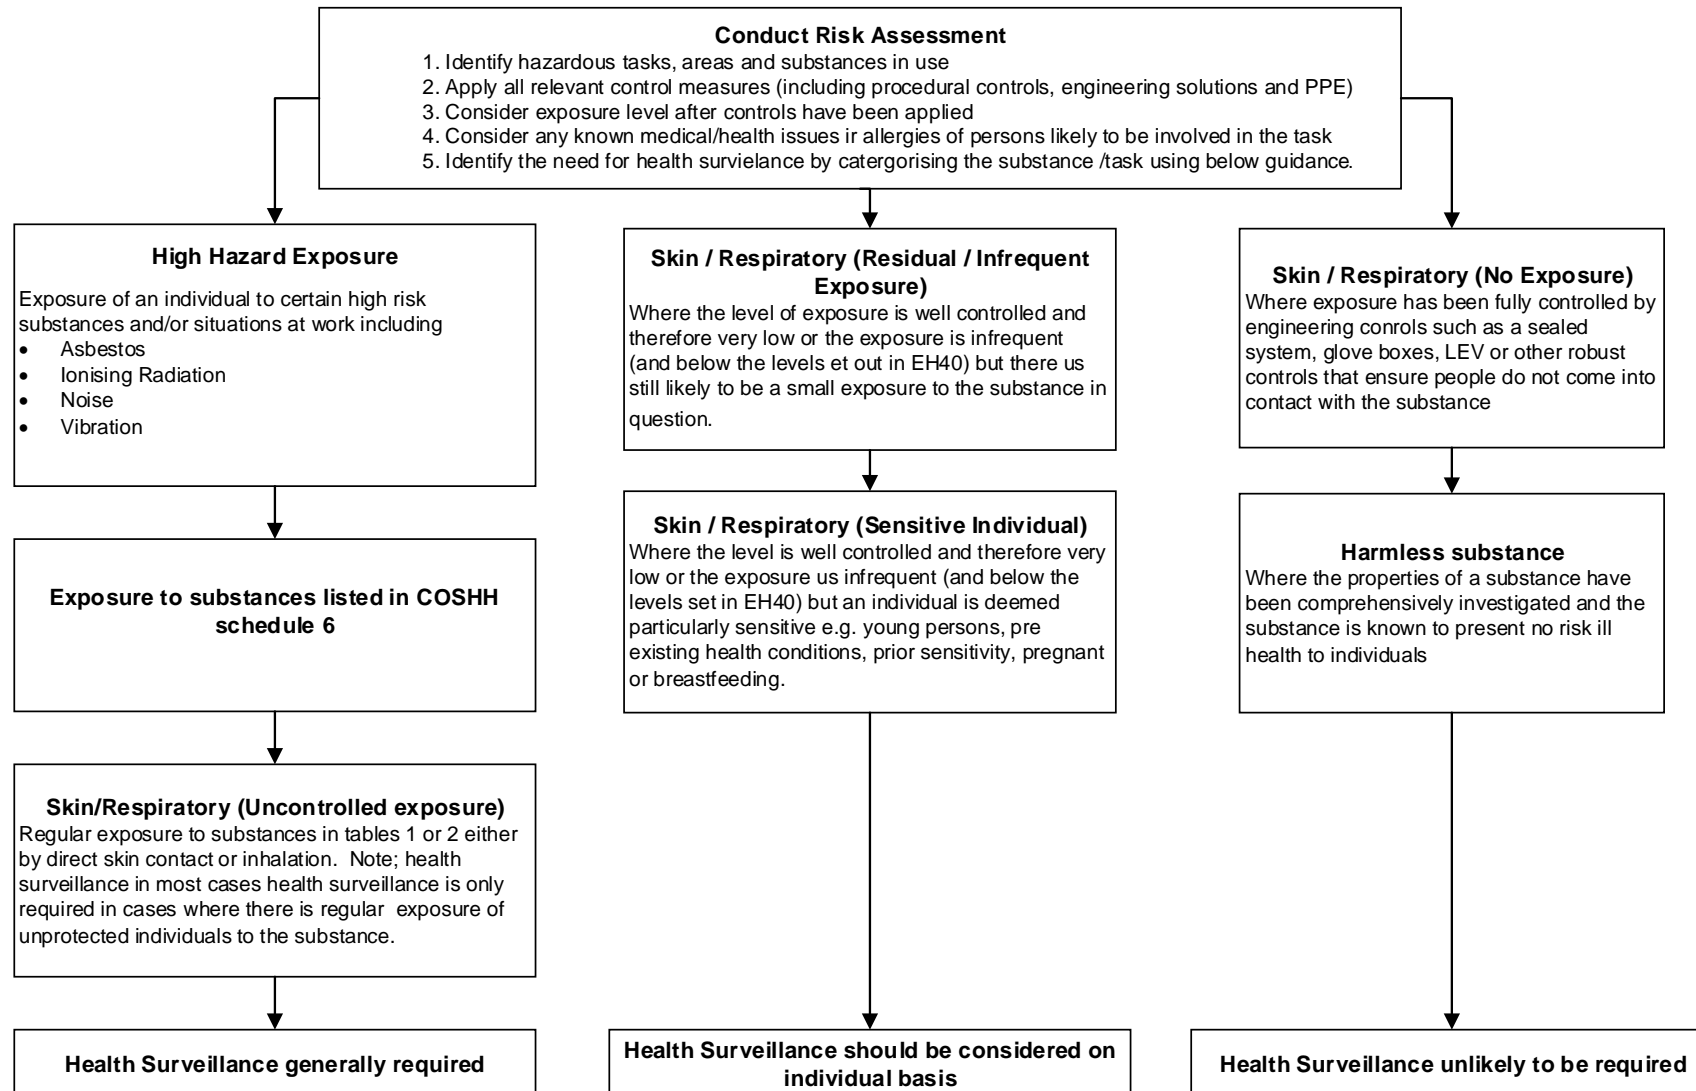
**Conduct Risk Assessment**

1. Identify hazardous tasks, areas and substances in use
2. Apply all relevant control measures (including procedural controls, engineering solutions and PPE)
3. Consider exposure level after controls have been applied
4. Consider any known medical/health issues ir allergies of persons likely to be involved in the task
5. Identify the need for health survielance by catergorising the substance /task using below guidance.

**High Hazard Exposure**

Exposure of an individual to certain high risk substances and/or situations at work including

- Asbestos
- Ionising Radiation
- Noise
- Vibration

**Exposure to substances listed in COSHH schedule 6**

**Skin/Respiratory (Uncontrolled exposure)**
Regular exposure to substances in tables 1 or 2 either by direct skin contact or inhalation. Note; health surveillance in most cases health surveillance is only required in cases where there is regular exposure of unprotected individuals to the substance.

**Health Surveillance generally required**

**Skin / Respiratory (Residual / Infrequent Exposure)**
Where the level of exposure is well controlled and therefore very low or the exposure is infrequent (and below the levels et out in EH40) but there us still likely to be a small exposure to the substance in question.

**Skin / Respiratory (Sensitive Individual)**
Where the level is well controlled and therefore very low or the exposure us infrequent (and below the levels set in EH40) but an individual is deemed particularly sensitive e.g. young persons, pre existing health conditions, prior sensitivity, pregnant or breastfeeding.

**Health Surveillance should be considered on individual basis**

**Skin / Respiratory (No Exposure)**
Where exposure has been fully controlled by engineering conrols such as a sealed system, glove boxes, LEV or other robust controls that ensure people do not come into contact with the substance

**Harmless substance**
Where the properties of a substance have been comprehensively investigated and the substance is known to present no risk ill health to individuals

**Health Surveillance unlikely to be required**